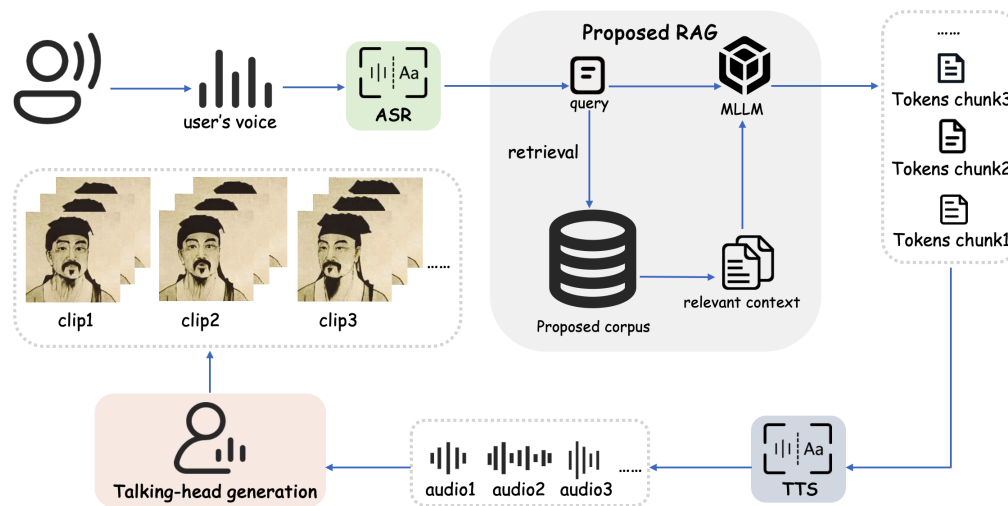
user's voice

Aa

ASR

Proposed RAG

query

MLLM

retrieval

Proposed corpus

relevant context

......

Tokens chunk3

Tokens chunk2

Tokens chunk1

clip1

clip2

clip3

......

Talking-head generation

audio1

audio2

audio3

......

Aa

TTS